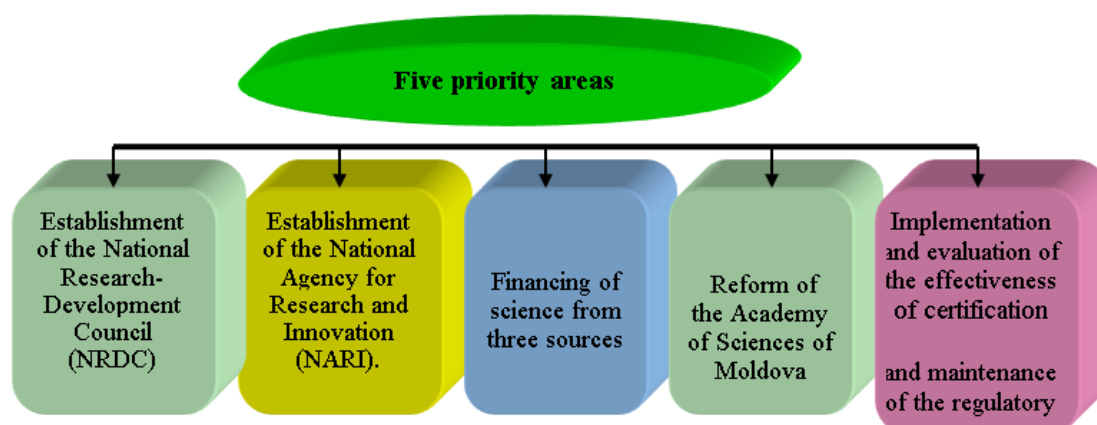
Five priority areas

Establishment of the National Research-Development Council (NRDC)

Establishment of the National Agency for Research and Innovation (NARI).

Financing of science from three sources

Reform of the Academy of Sciences of Moldova

Implementation and evaluation of the effectiveness of certification

and maintenance of the regulatory